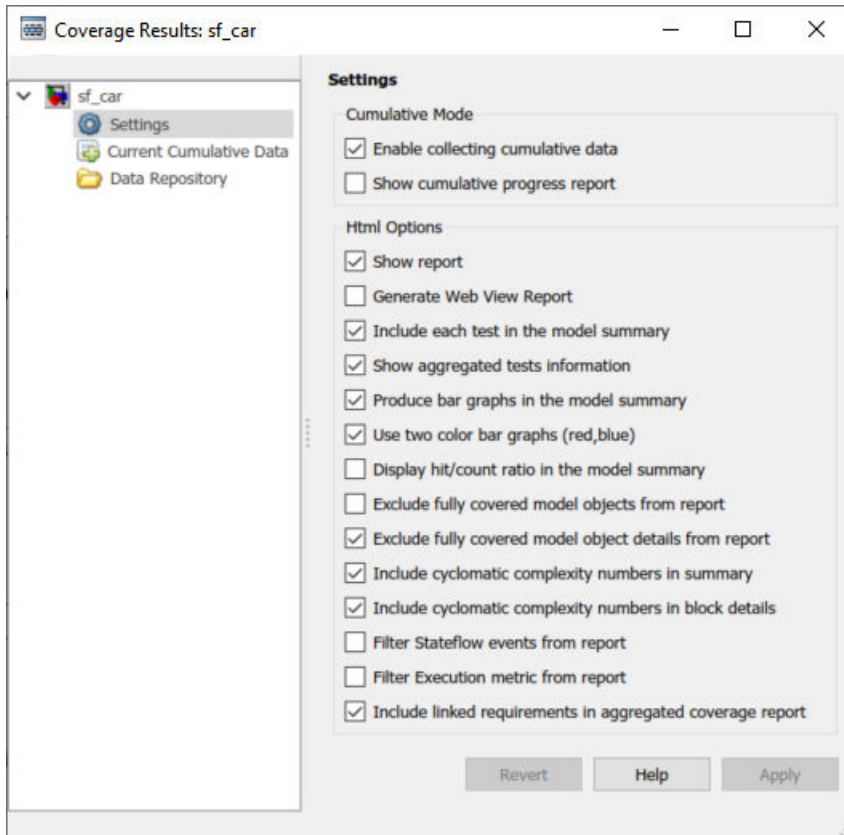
Coverage Results: sf_car

sf_car
Settings
Current Cumulative Data
Data Repository

Settings

Cumulative Mode
Enable collecting cumulative data
Show cumulative progress report

Html Options
Show report
Generate Web View Report
Include each test in the model summary
Show aggregated tests information
Produce bar graphs in the model summary
Use two color bar graphs (red,blue)
Display hit/count ratio in the model summary
Exclude fully covered model objects from report
Exclude fully covered model object details from report
Include cyclomatic complexity numbers in summary
Include cyclomatic complexity numbers in block details
Filter Stateflow events from report
Filter Execution metric from report
Include linked requirements in aggregated coverage report

Revert Help Apply